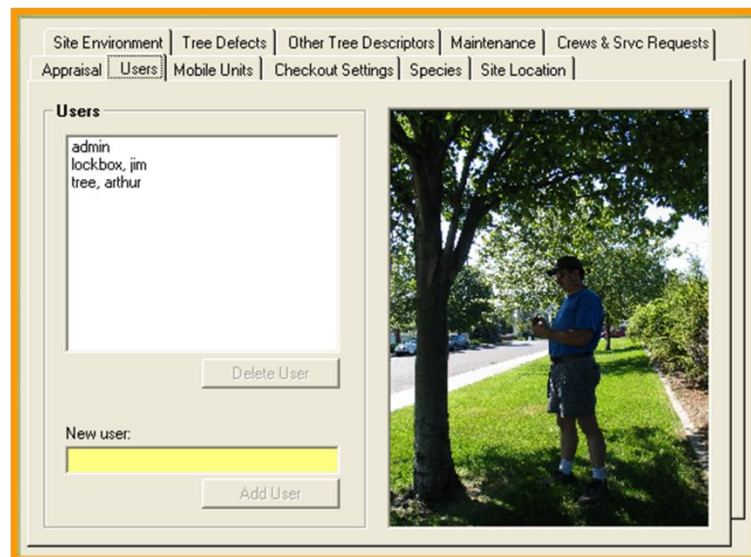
Site Environment | Tree Defects | Other Tree Descriptors | Maintenance | Crews & Srvc Requests
Appraisal | Users | Mobile Units | Checkout Settings | Species | Site Location

Users

admin
lockbox, jim
tree, arthur

Delete User

New user:

Add User